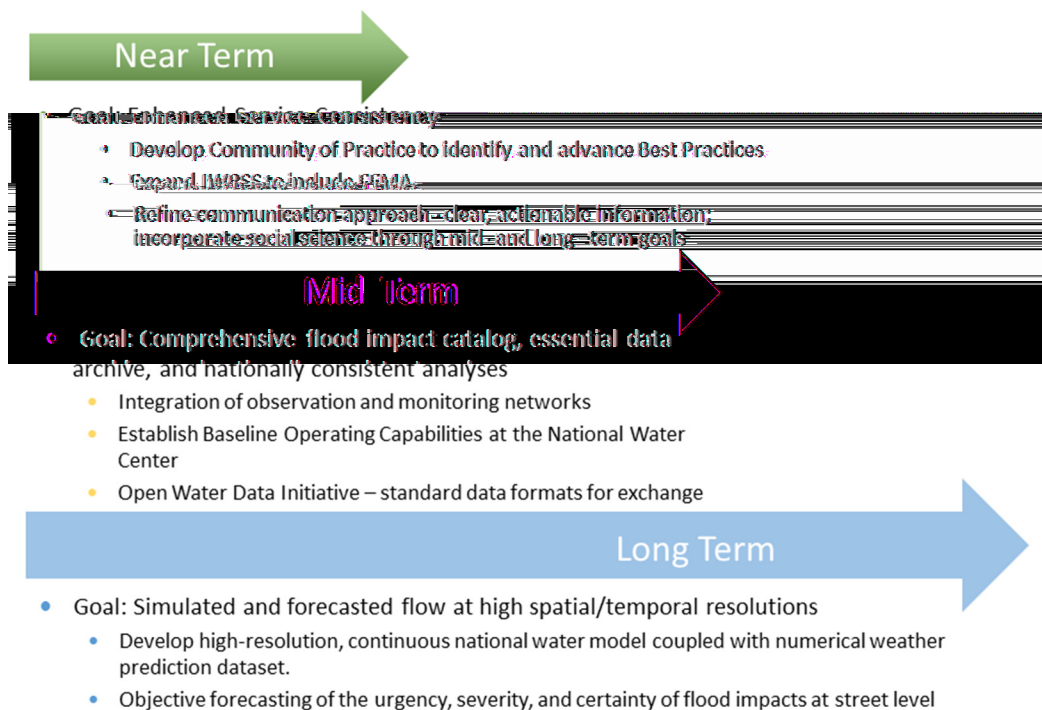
Near Term

Goal: Enhanced Service Consistency

Develop Community of Practice to identify and advance Best Practices

Expand IWRSS to include FEMA

Refine communication approach – clear, actionable information; incorporate social science through mid- and long-term goals

Mid Term

Goal: Comprehensive flood impact catalog, essential data archive, and nationally consistent analyses

Integration of observation and monitoring networks

Establish Baseline Operating Capabilities at the National Water Center

Open Water Data Initiative – standard data formats for exchange

Long Term

Goal: Simulated and forecasted flow at high spatial/temporal resolutions

Develop high-resolution, continuous national water model coupled with numerical weather prediction dataset.

Objective forecasting of the urgency, severity, and certainty of flood impacts at street level